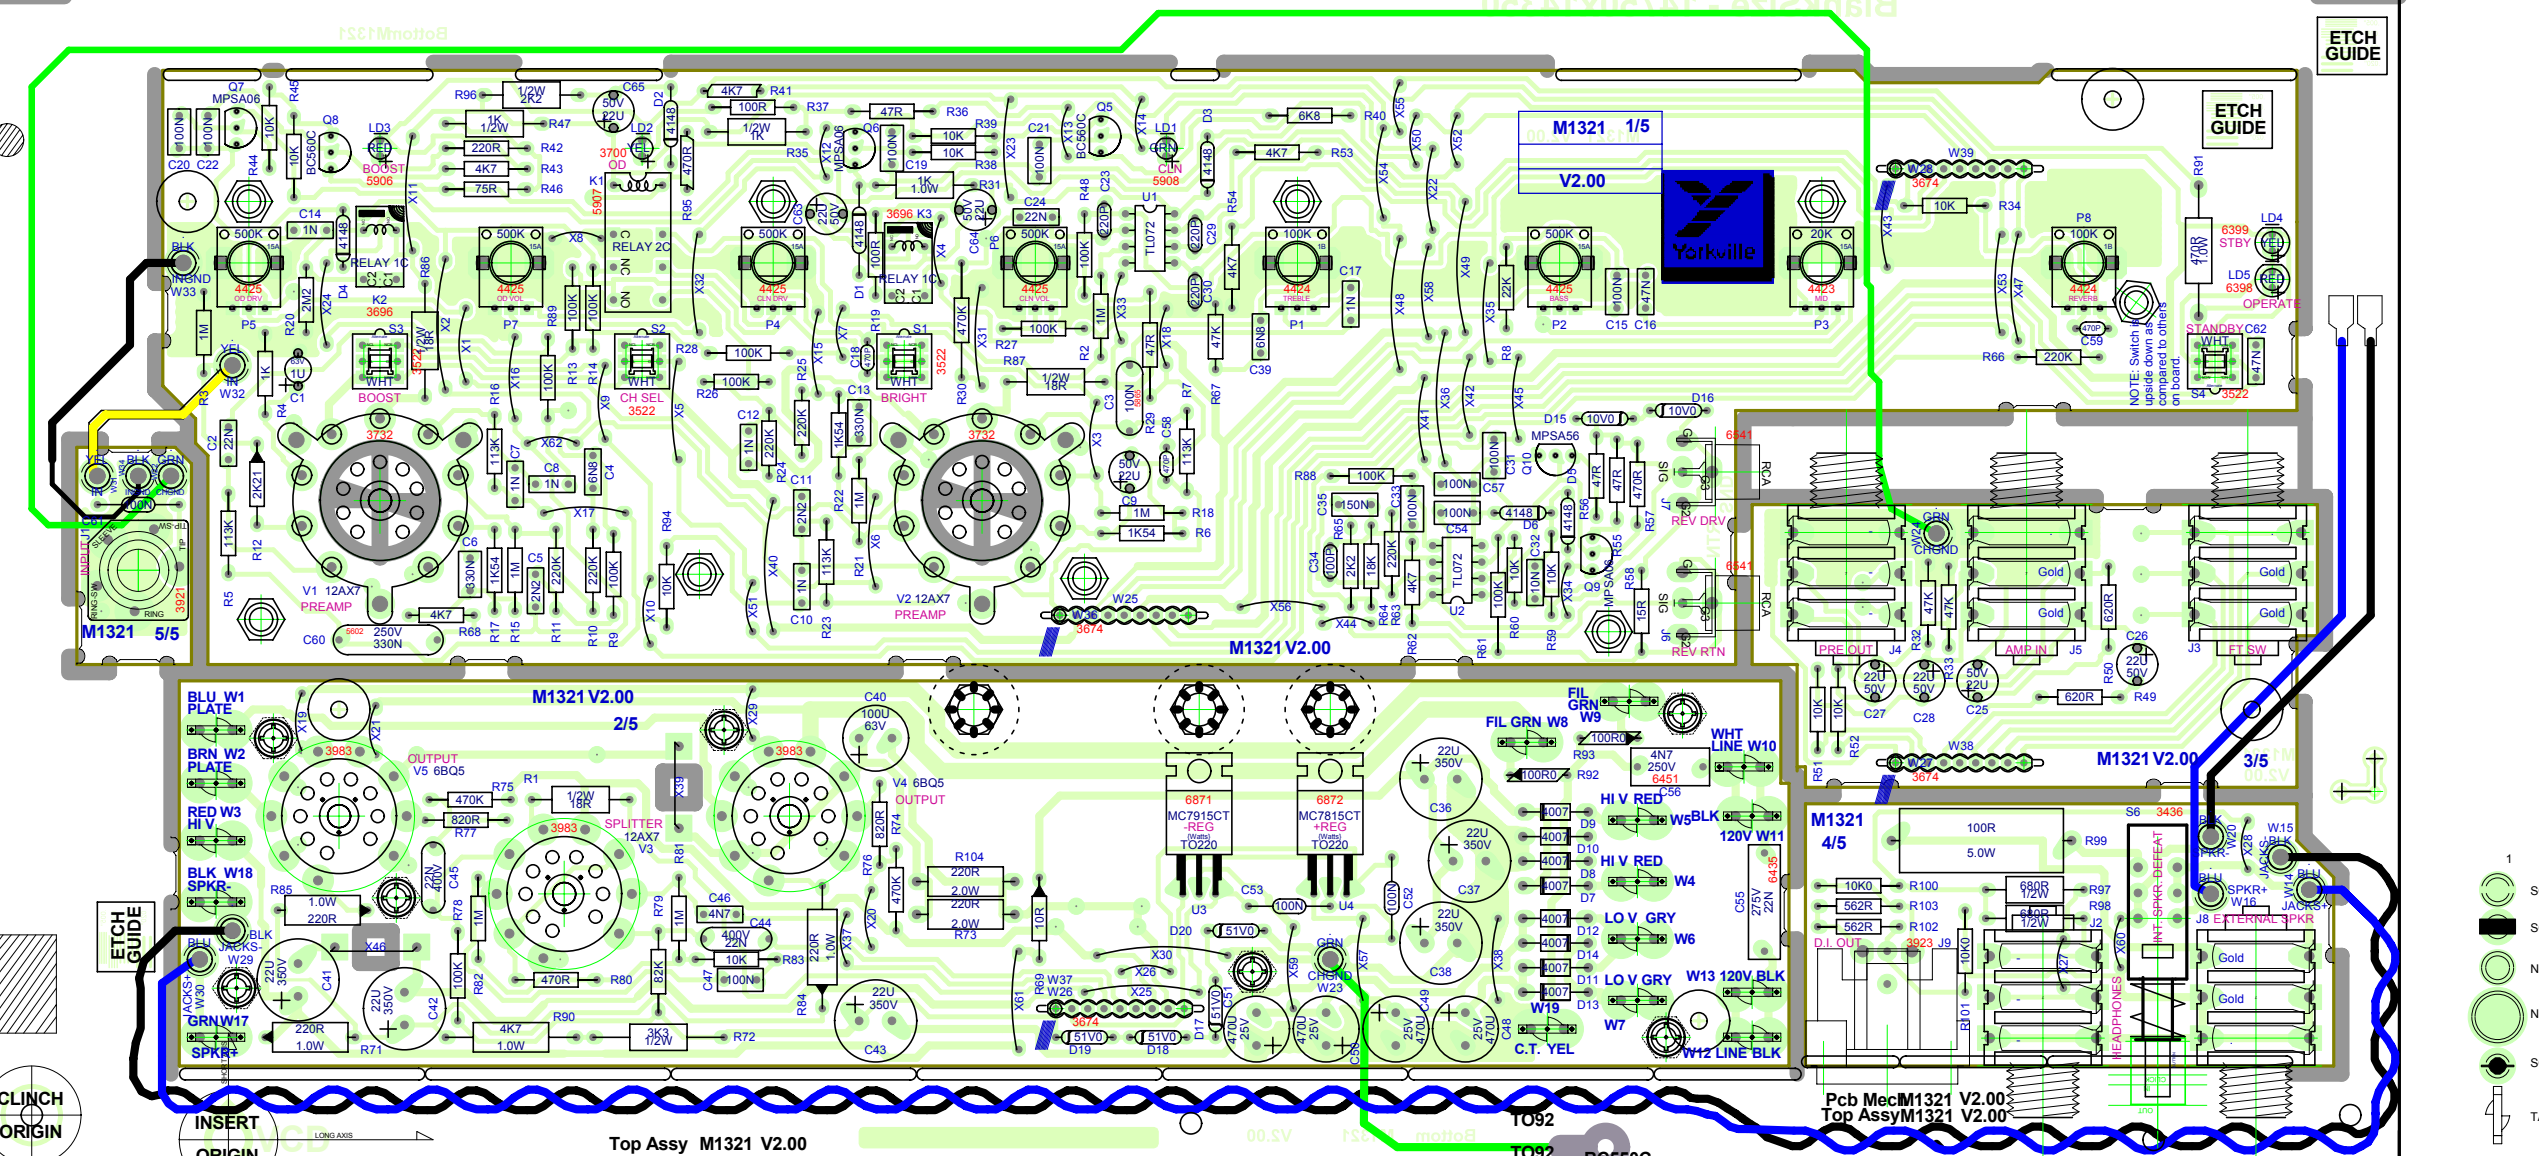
ETCH GUIDE

ETCH GUIDE

M1321 1/5

V2.00

Yorkville

Q7 MPSA06 R45 Q8 LD3 RED BOOST 5906 R96 1/2W 2R2 C65 50V 22U LD2 GRN 3700 OD D2 R47 1K 1/2W R42 220R R43 4K7 R46 75R K1 5907 4K7 R41 100R R37 1/2W 1K R35 47R R36 10K R39 10K R38 1K 1.0W R31 Q5 C21 X13 BC560C LD1 GRN CLN 5908 D3 6K8 R40 4K7 R53 X55 X50 X52 X54 X22 W28 3674 W39 10K R34 R91 6399 STBY LD4 YEL LD5 6398 RED OPERATE

C20 C22 100N 100N R44 10K 10K BC560C X11 C14 1N 4148 RELAY 1C K2 3696 R86 RELAY 2C X8 R95 X32 500K 4425 OD DRV P5 500K 4425 OD VOL P7 500K 4425 CLN DRV P4 500K 4425 CLN VOL P6 100K 4425 TREBLE P1 500K 4425 BASS P2 20K 4423 MID P3 100K 4425 REVERB P8 C19 3696 K3 RELAY 1C C64 22N C24 R48 C23 U1 TL072 220P C29 R54 4K7 X48 X58 X49 X35 22K 100N 47N C15 C16 X43 X53 X47 470R 1.0W

BLK GND W33 R20 2M2 X24 D4 S3 X2 X1 R89 100K 100K R13 R14 S2 WHT CH SEL 3522 R28 100K 100K R26 X15 R25 X7 R19 S1 WHT BRIGHT 3522 R30 470K X31 R27 100K R87 1/2W 18R R2 1M X33 47R X18 47K C17 1N 6N8 C39 R67 R8 X45 C59 470P R66 220K NOTE: Switch is upside down as compared to others on board. STANDBY C62 WHT S4 3522 47N

YEL IN W32 R3 R4 1K 1U C1 WHT BOOST 1/2W 18R 3522 R16 X16 X9 X5 100K C13 C12 1N 220K R24 C11 2N2 R22 1K54 330N 1M X6 C3 100N R29 C58 470P 113K R7 X36 X41 X42 D15 10V0 10V0 D16 MPSA56 Q10 C31 100N D5 47R 47R 470R R56 R57 6541 SIG J7 REV DRV RCA

3732 V1 12AX7 PREAMP C2 22N 2K21 R12 113K X62 C7 1N C8 1N 6N8 C4 X17 C6 330N 1K54 1M 2N2 C5 220K 220K 100K R94 10K X10 R10 R9 R11 R15 R17 R68 4K7 C60 5602 250V 330N X40 1N C10 R23 113K R21 X51 3732 V2 12AX7 PREAMP W36 3674 W25 X56 X44 C9 50V 22U 1M R18 1K54 R6 R88 100K 150N C35 R65 2K2 18K 220K C33 100N C34 100P 4K7 R64 R63 U2 TL072 100N C57 100N C54 4148 D6 100K 10K R60 C32 10N 10K Q9 MPSA06 R55 R58 15R R59 R61 R62 6541 SIG J6 REV RTN RCA

BLK YEL WHT IN W34 GRN CHGND 100N C61 INPUT J1 SLEEVE TIP SW RING SW RING 3921 R5 M1321 5/5

M1321 V2.00

GRN CHGND W2 Gold Gold Gold Gold 47K 47K 620R R32 R33 C26 22U 50V PRE OUT J4 AMP IN J5 J3 FT SW 10K 10K C27 22U 50V C28 22U 50V C25 22U 50V R50 620R R49 R51 R52 W27 3674 W38 M1321 V2.00 3/5

BLU W1 PLATE BRN W2 PLATE RED W3 HI V BLK W18 SPKR- BLK JACKS- W29 BLU ACKS+ W30 GRN W17 SPKR+ X19 3983 X21 OUTPUT V5 6BQ5 R75 470K R1 1/2W 18R 820R R77 3983 SPLITTER 12AX7 V3 R85 1.0W 220R X46 22U 350V C41 22U 350V C42 100K R82 470R R80 R90 4K7 1.0W 220R 1.0W R71 3K3 1/2W R72 M1321 V2.00 2/5 X29 3983 X39 C40 100U 63V V4 6BQ5 OUTPUT 820R R74 R76 470K R81 R79 1M C46 4N7 C44 400V 22N 10K R83 100N C47 82K R84 220R 1.0W X37 R104 220R 2.0W 220R 2.0W R73 X20 22U 350V C43 C45 22N 400V R78 1M 10R X61 R69 W37 W26 3674 51V0 D19 51V0 D18 D17 C51 6871 MC7915CT -REG (Watts) TO220 U3 6872 MC7815CT +REG (Watts) TO220 U4 C53 100N 100N C52 X30 X26 X25 D20 51V0 X59 GRN CHGND W23 X57 470U 25V 470U 25V 470U 25V 470U 25V C50 C49 C48 22U 350V C36 22U 350V C37 22U 350V C38 X38 FIL GRN W8 FIL GRN W9 100R0 R93 100R0 R92 4N7 250V 6451 C56 WHT LINE W10 HI V RED W5 BLK 4007 D9 4007 D10 HI V RED 4007 D8 4007 D7 W4 4007 D12 4007 D14 LO V GRY W6 4007 D11 4007 D13 LO V GRY W19 W7 W13 120V BLK C.T. YEL W12 LINE BLK 120V W11 6435 C55 275V 22N

M1321 4/5 S6 3436 100R 5.0W R99 10K0 R100 562R R103 562R R102 D.I. OUT 3923 J9 10K0 R101 680R 1/2W R97 680R 1/2W R98 J2 X60 X27 HEADPHONES INT. SPKR DEFEAT BLK SPKR- W20 X28 W15 BLK JACKS- BLU SPKR+ W16 W14 BLU JACKS+ J8 EXTERNAL SPKR Gold Gold

Pcb Mec M1321 V2.00
Top Assy M1321 V2.00

ETCH GUIDE

CLINCH ORIGIN

INSERT ORIGIN

LONG AXIS

Top Assy M1321 V2.00

TO92
TO92